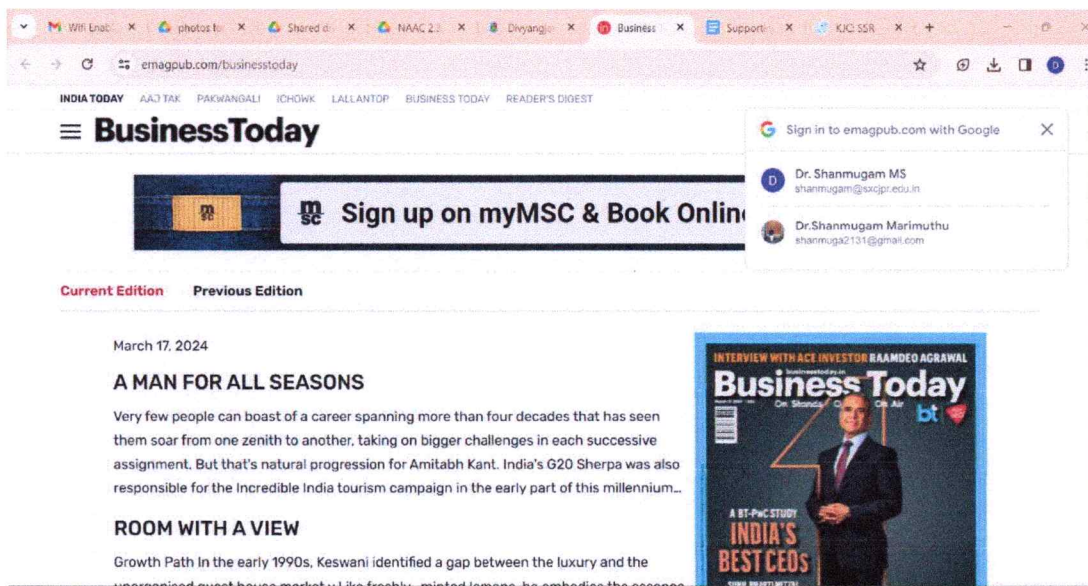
Wifi Enab × photos fo × Shared d × NAAC 2.3 × Divyangja × Business × Supporti × KJC SSR × +

emagpub.com/businesstoday

INDIA TODAY AAJ TAK PAKWANGALI ICHOWK LALLANTOP BUSINESS TODAY READER'S DIGEST

BusinessToday

Sign up on myMSC & Book Onlin

Sign in to emagpub.com with Google

Dr. Shanmugam MS
shanmugam@sxcjpr.edu.in

Dr.Shanmugam Marimuthu
shanmuga2131@gmail.com

Current Edition Previous Edition

March 17, 2024

A MAN FOR ALL SEASONS

Very few people can boast of a career spanning more than four decades that has seen them soar from one zenith to another, taking on bigger challenges in each successive assignment. But that's natural progression for Amitabh Kant, India's G20 Sherpa was also responsible for the Incredible India tourism campaign in the early part of this millennium...

ROOM WITH A VIEW

Growth Path In the early 1990s, Keswani identified a gap between the luxury and the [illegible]

INTERVIEW WITH ACE INVESTOR RAAMDEO AGRAWAL

Business Today

bt

A BT-PwC STUDY

INDIA'S BEST CEOs